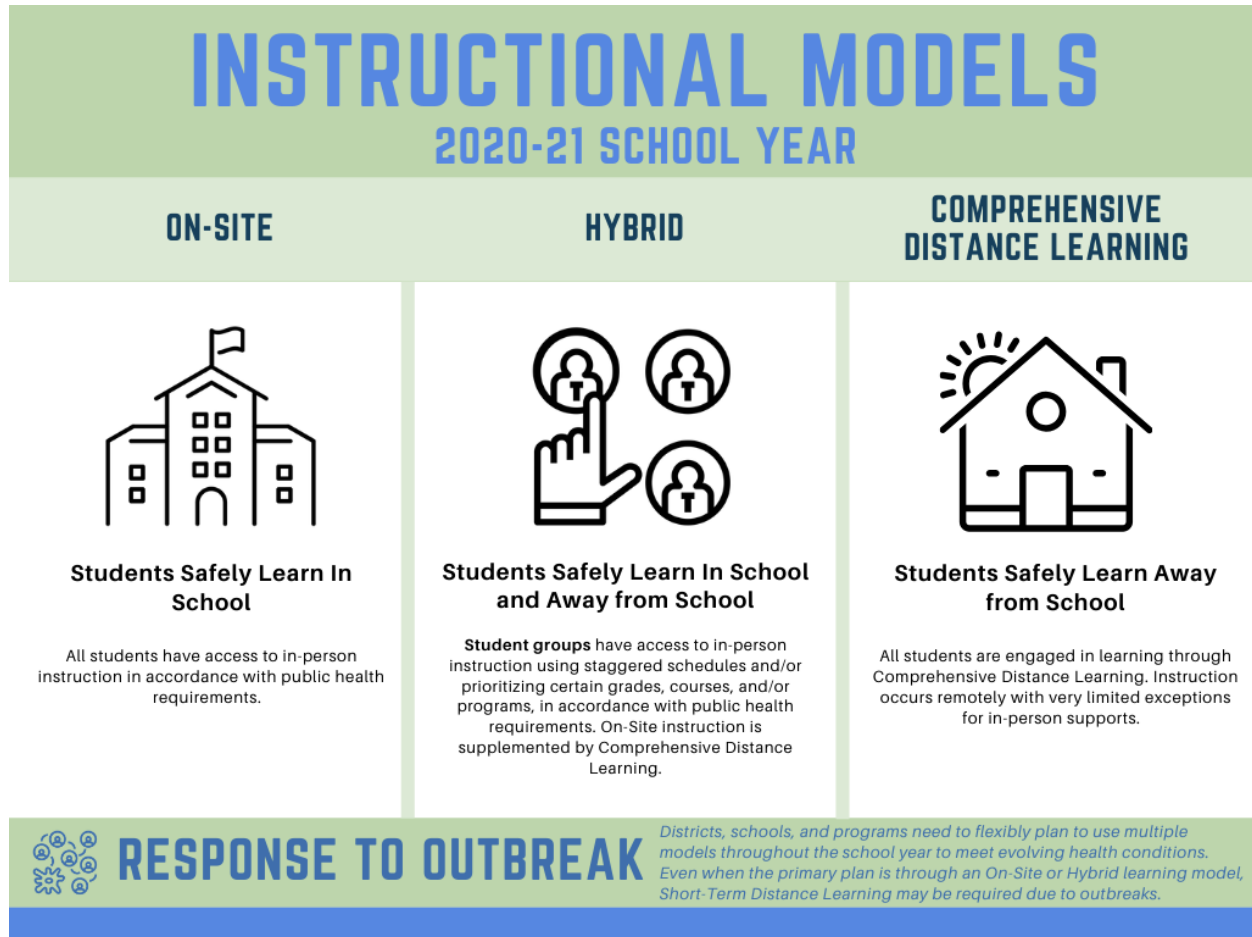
INSTRUCTIONAL MODELS
2020-21 SCHOOL YEAR

ON-SITE

Students Safely Learn In School

All students have access to in-person instruction in accordance with public health requirements.

HYBRID

Students Safely Learn In School and Away from School

**Student groups** have access to in-person instruction using staggered schedules and/or prioritizing certain grades, courses, and/or programs, in accordance with public health requirements. On-Site instruction is supplemented by Comprehensive Distance Learning.

COMPREHENSIVE DISTANCE LEARNING

Students Safely Learn Away from School

All students are engaged in learning through Comprehensive Distance Learning. Instruction occurs remotely with very limited exceptions for in-person supports.

RESPONSE TO OUTBREAK

Districts, schools, and programs need to flexibly plan to use multiple models throughout the school year to meet evolving health conditions. Even when the primary plan is through an On-Site or Hybrid learning model, Short-Term Distance Learning may be required due to outbreaks.